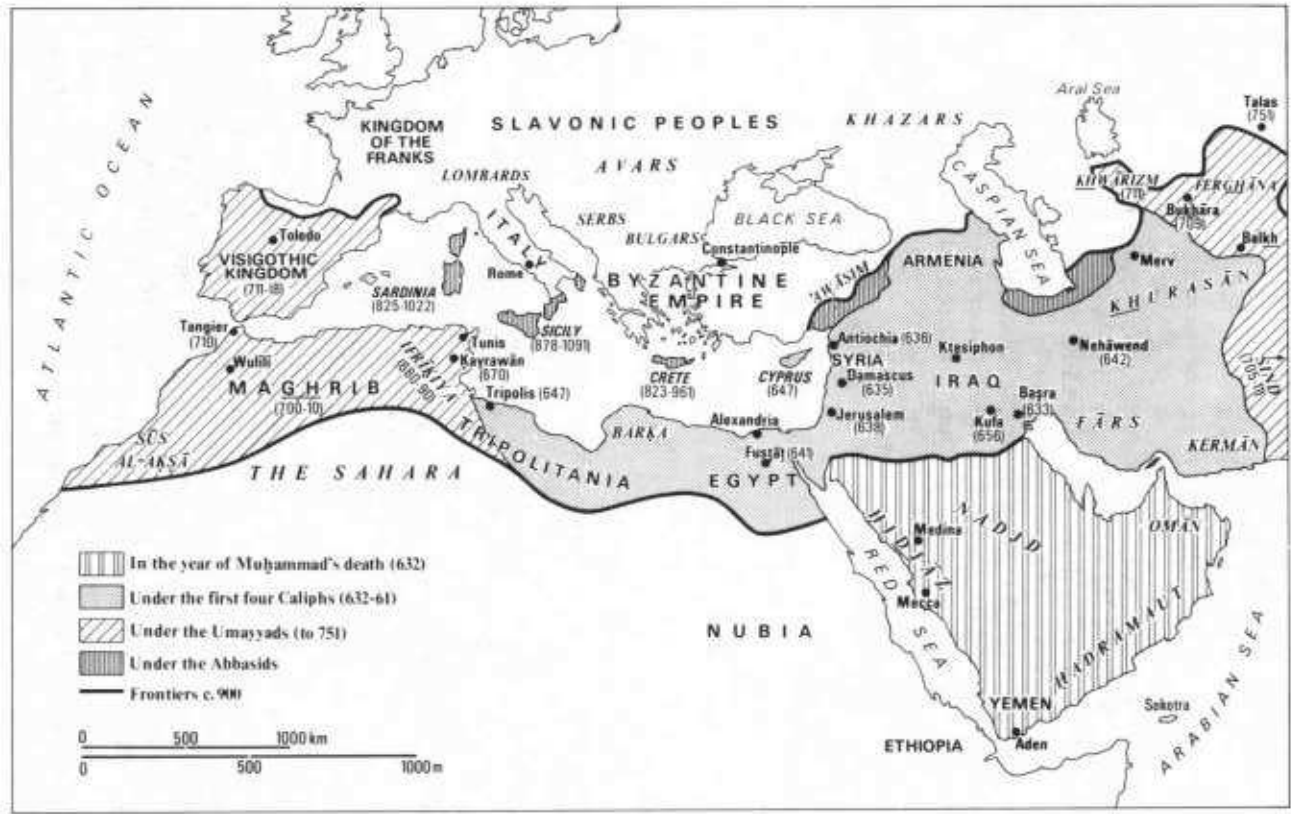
ATLANTIC OCEAN

KINGDOM OF THE FRANKS

SLAVONIC PEOPLES

KHAZARS

Aral Sea

Talas (751)

AVARS

LOMBARDS

KHWĀRIZM (711)

FERGHĀNA

Bukhāra (709)

Balkh

CASPIAN SEA

BLACK SEA

SERBS

BULGARS

Constantinople

ITALY

Toledo

VISIGOTHIC KINGDOM (711-18)

SARDINIA (825-1022)

Rome

BYZANTINE EMPIRE

ARMENIA

Merv

THUGHŪR

KHURASĀN

Tangier (710)

Tunis

Kayrawān (670)

SICILY (878-1091)

Antiochia (636)

SYRIA

Ktesiphon

Nehāwend (642)

Wulili

IFRĪKIYA (680-90)

MAGHRIB (700-10)

Tripolis (647)

CRETE (823-961)

CYPRUS (647)

Damascus (635)

IRAQ

Basra (633)

Kufa (656)

SIND (705-10)

Jerusalem (638)

FĀRS

KERMĀN

SŪS AL-AKSĀ

BARKA

Alexandria

THE SAHARA

TRIPOLITANIA

Fustāt (641)

EGYPT

NADJD

HIDJĀZ

Medina

OMĀN

RED SEA

Mecca

NUBIA

HADRAMAUT

ARABIAN SEA

YEMEN

Sokotra

ETHIOPIA

Aden

In the year of Muhammad's death (632)
Under the first four Caliphs (632-61)
Under the Umayyads (to 751)
Under the Abbasids
Frontiers c. 900

0 500 1000 km
0 500 1000 m